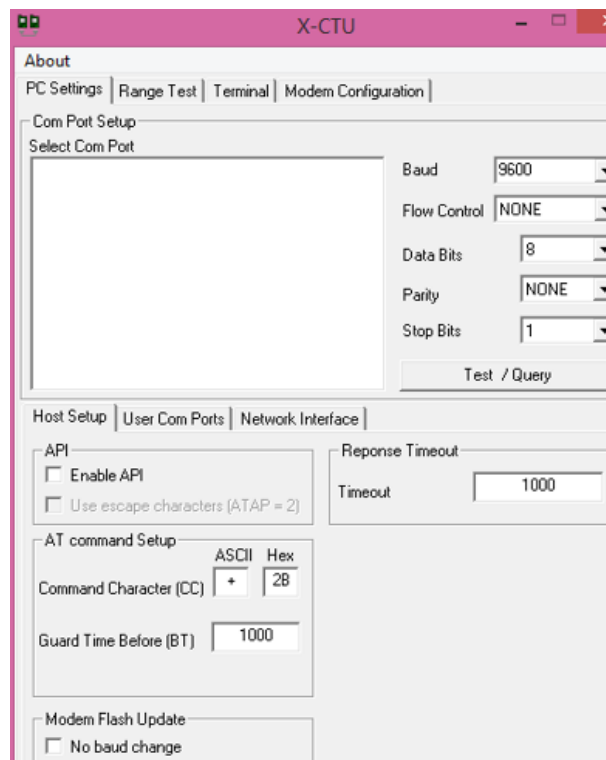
X-CTU

About

PC Settings | Range Test | Terminal | Modem Configuration

Com Port Setup
Select Com Port

Baud 9600
Flow Control NONE
Data Bits 8
Parity NONE
Stop Bits 1

Test / Query

Host Setup | User Com Ports | Network Interface

API
Enable API
Use escape characters (ATAP = 2)

Reponse Timeout
Timeout 1000

AT command Setup
ASCII Hex
Command Character (CC) + 2B
Guard Time Before (BT) 1000

Modem Flash Update
No baud change